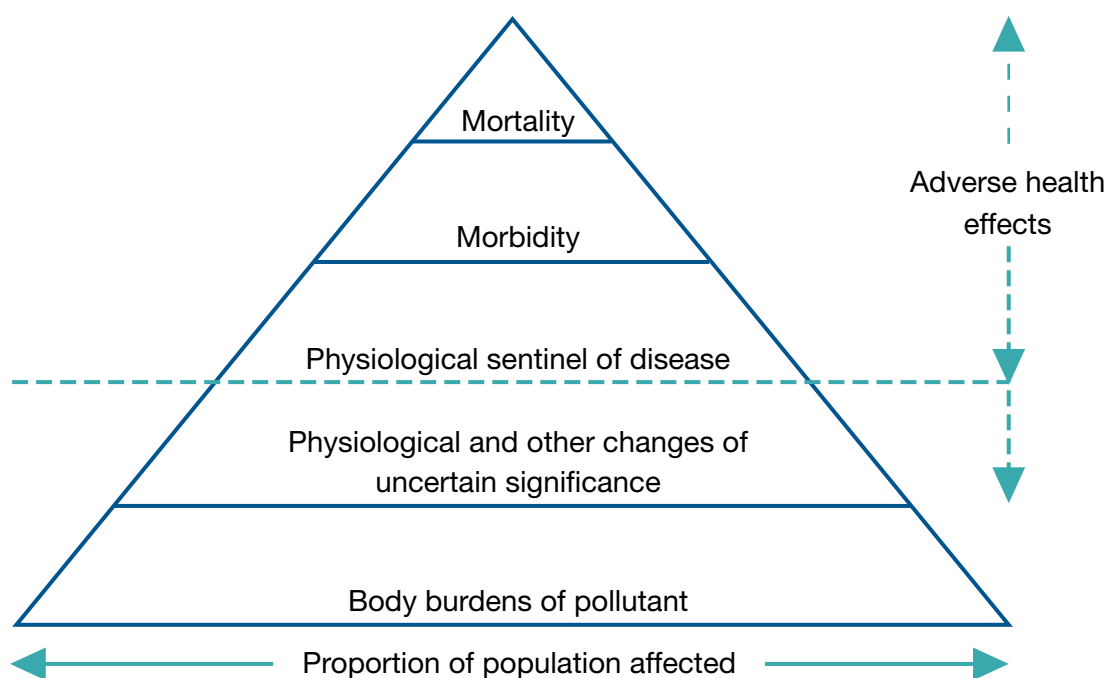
Mortality

Morbidity

Physiological sentinel of disease

Physiological and other changes of uncertain significance

Body burdens of pollutant

Adverse health effects

Proportion of population affected